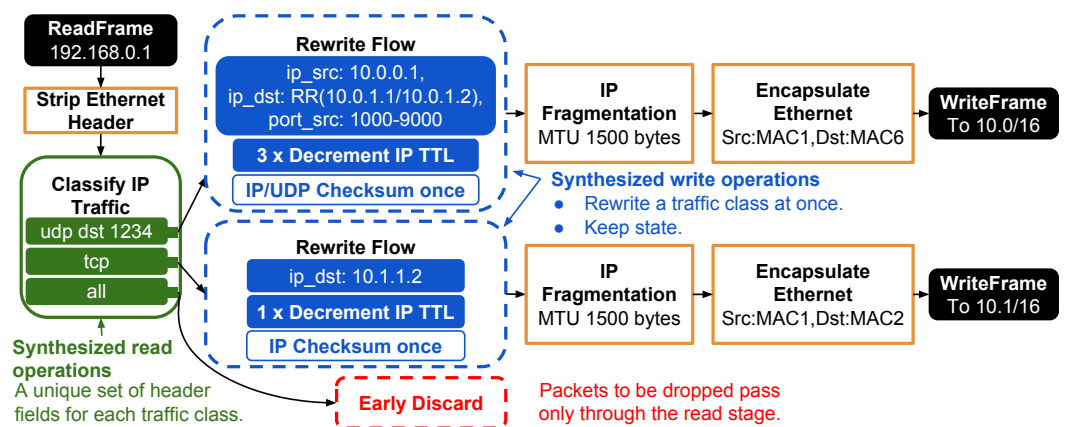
ReadFrame
192.168.0.1

Strip Ethernet Header

Classify IP Traffic
udp dst 1234
tcp
all

Synthesized read operations
A unique set of header fields for each traffic class.

Rewrite Flow
ip_src: 10.0.0.1,
ip_dst: RR(10.0.1.1/10.0.1.2),
port_src: 1000-9000
3 x Decrement IP TTL
IP/UDP Checksum once

Rewrite Flow
ip_dst: 10.1.1.2
1 x Decrement IP TTL
IP Checksum once

Synthesized write operations
● Rewrite a traffic class at once.
● Keep state.

IP Fragmentation
MTU 1500 bytes

Encapsulate Ethernet
Src:MAC1,Dst:MAC6

WriteFrame
To 10.0/16

IP Fragmentation
MTU 1500 bytes

Encapsulate Ethernet
Src:MAC1,Dst:MAC2

WriteFrame
To 10.1/16

Early Discard

Packets to be dropped pass only through the read stage.